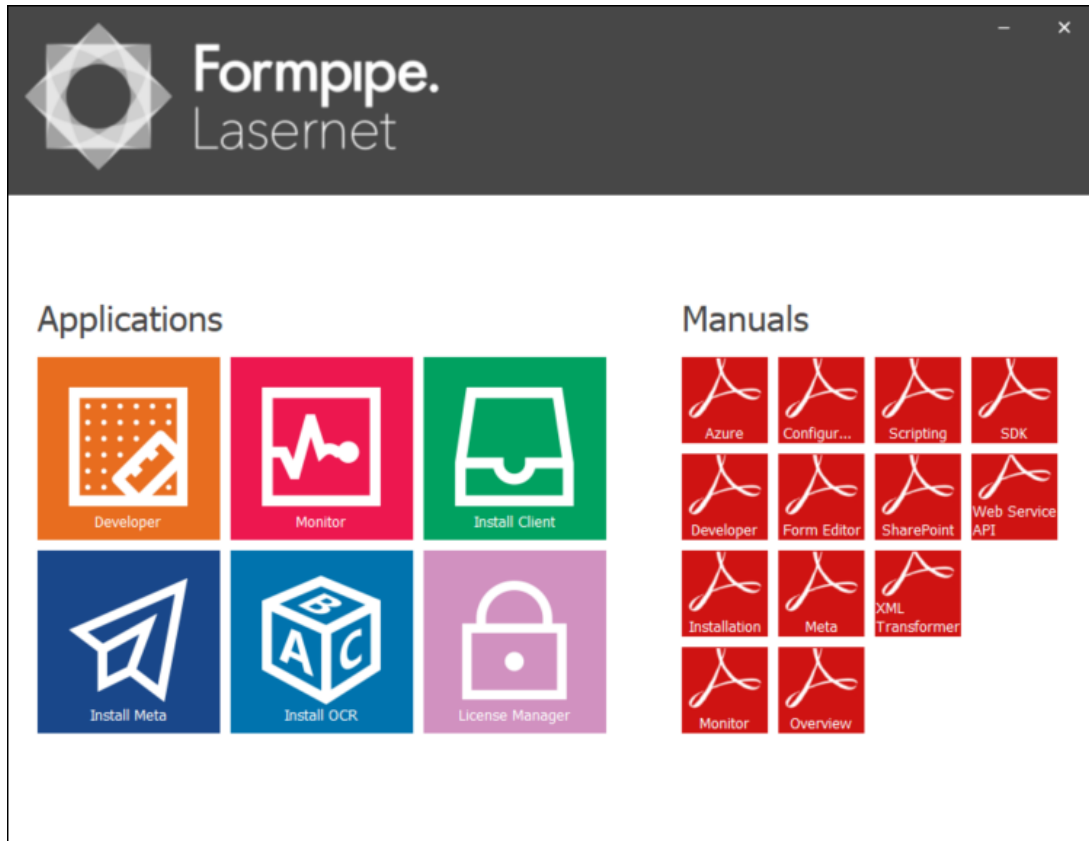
Formpipe.
Lasernet

Applications

Developer
Monitor
Install Client
Install Meta
B A C
Install OCR
License Manager

Manuals

Azure
Configur...
Scripting
SDK
Developer
Form Editor
SharePoint
Web Service API
Installation
Meta
XML Transformer
Monitor
Overview